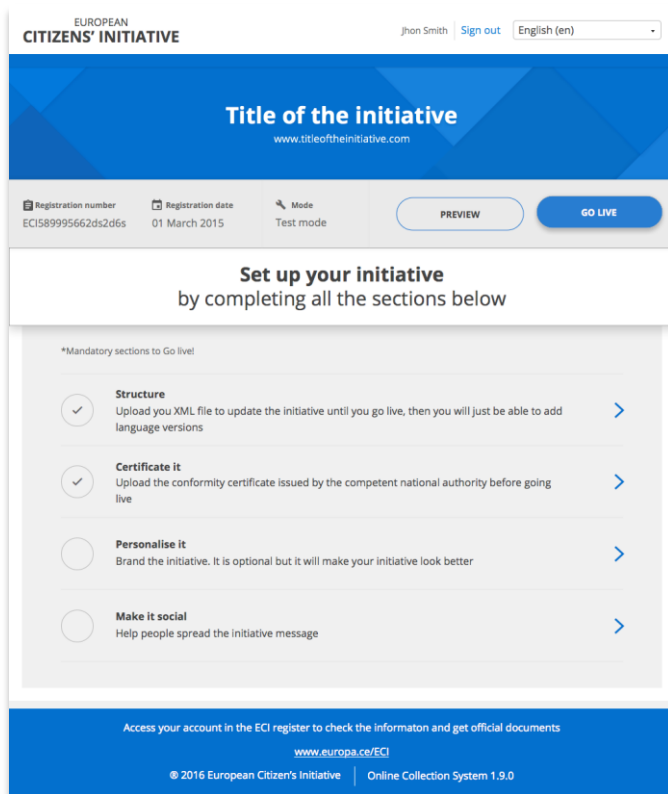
EUROPEAN
CITIZENS' INITIATIVE

Jhon Smith | Sign out | English (en)

Title of the initiative
www.titleoftheinitiative.com

Registration number
ECI589995662ds2d6s

Registration date
01 March 2015

Mode
Test mode

PREVIEW

GO LIVE

Set up your initiative
by completing all the sections below

*Mandatory sections to Go live!

Structure
Upload you XML file to update the initiative until you go live, then you will just be able to add language versions

Certificate it
Upload the conformity certificate issued by the competent national authority before going live

Personalise it
Brand the initiative. It is optional but it will make your initiative look better

Make it social
Help people spread the initiative message

Access your account in the ECI register to check the informaton and get official documents

www.europa.ce/ECI

® 2016 European Citizen's Initiative | Online Collection System 1.9.0